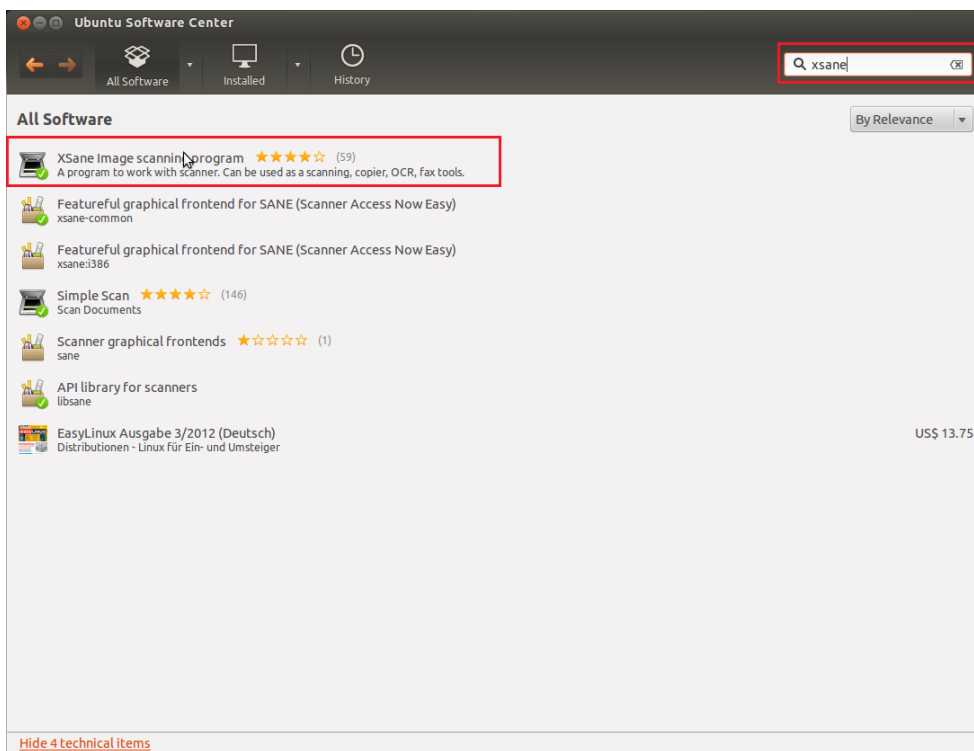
Ubuntu Software Center

All Software
Installed
History

xsane

All Software

By Relevance

XSane Image scanning program ★★★★☆ (59)
A program to work with scanner. Can be used as a scanning, copier, OCR, fax tools.

Featureful graphical frontend for SANE (Scanner Access Now Easy)
xsane-common

Featureful graphical frontend for SANE (Scanner Access Now Easy)
xsane:i386

Simple Scan ★★★★☆ (146)
Scan Documents

Scanner graphical frontends ★☆☆☆☆ (1)
sane

API library for scanners
libsane

EasyLinux Ausgabe 3/2012 (Deutsch)
Distributionen - Linux für Ein- und Umsteiger
US$ 13.75

Hide 4 technical items